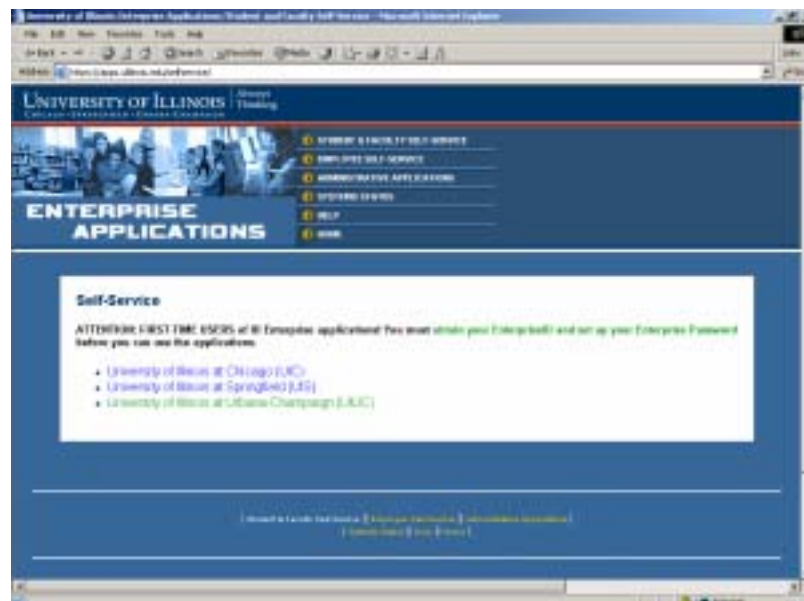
University of Illinois Enterprise Applications: Student and Faculty Self-Service - Microsoft Internet Explorer

File Edit View Favorites Tools Help

Address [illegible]

UNIVERSITY OF ILLINOIS Always Thinking
CHICAGO · SPRINGFIELD · URBANA-CHAMPAIGN

STUDENT & FACULTY SELF-SERVICE
EMPLOYEE SELF-SERVICE
ADMINISTRATIVE APPLICATIONS
SYSTEMS STATUS
HELP
HOME

ENTERPRISE APPLICATIONS

Self-Service

ATTENTION: FIRST-TIME USERS of UI Enterprise applications! You must obtain your EnterpriseID and set up your Enterprise Password before you can use the applications.

- University of Illinois at Chicago (UIC)
- University of Illinois at Springfield (UIS)
- University of Illinois at Urbana-Champaign (UIUC)

[ Student & Faculty Self-Service ] [ Employee Self-Service ] [ Administrative Applications ]
[ Systems Status ] [ Help ] [ Home ]